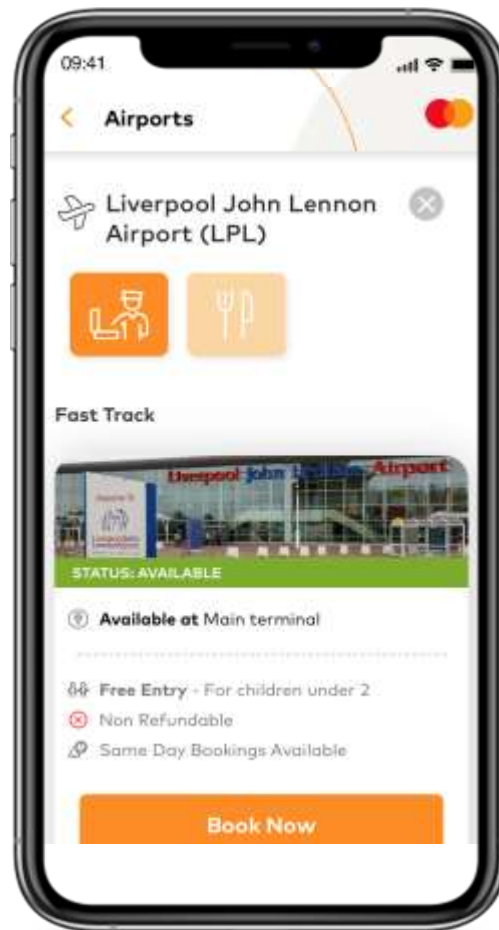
09:41

Airports

Liverpool John Lennon Airport (LPL)

Fast Track

Liverpool John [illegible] Airport

STATUS: AVAILABLE

Available at Main terminal

Free Entry - For children under 2

Non Refundable

Same Day Bookings Available

Book Now